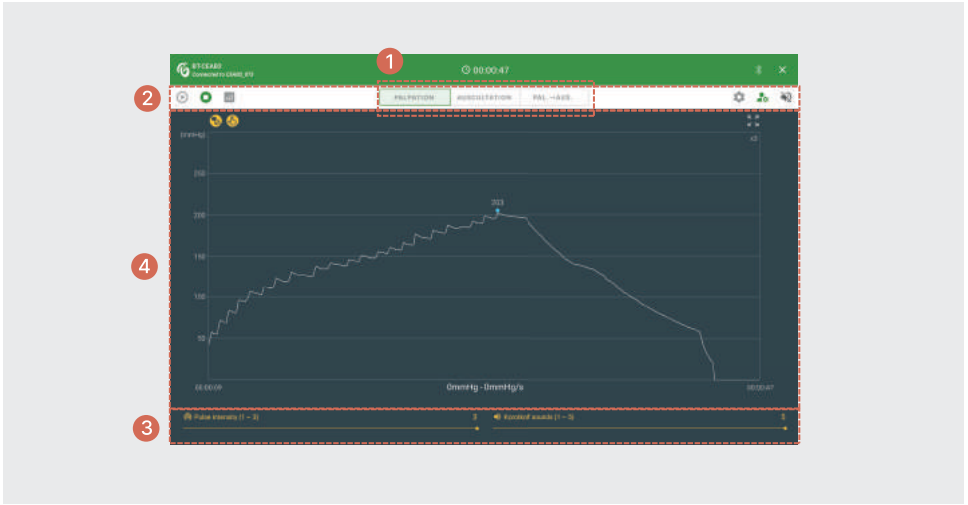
1

2

4

3

BTCEA80
Connected to CEA80_BT

00:00:47

PALPATION AUSCULTATION PAL→AUS

(mmHg)

x2

250

200

150

100

50

203

00:00:00

0mmHg - 0mmHg/s

00:00:47

Pulse intensity (1 – 3)
3

Korotkoff sounds (1 – 5)
5